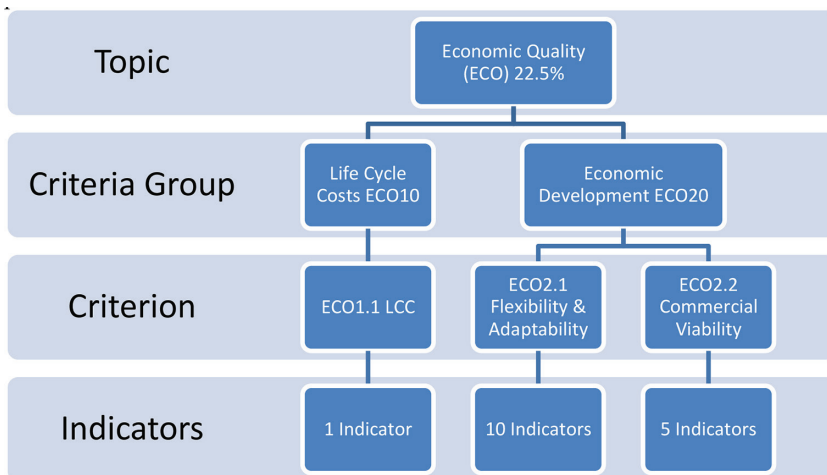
Topic

Economic Quality (ECO) 22.5%

Criteria Group

Life Cycle Costs ECO10

Economic Development ECO20

Criterion

ECO1.1 LCC

ECO2.1 Flexibility & Adaptability

ECO2.2 Commercial Viability

Indicators

1 Indicator

10 Indicators

5 Indicators